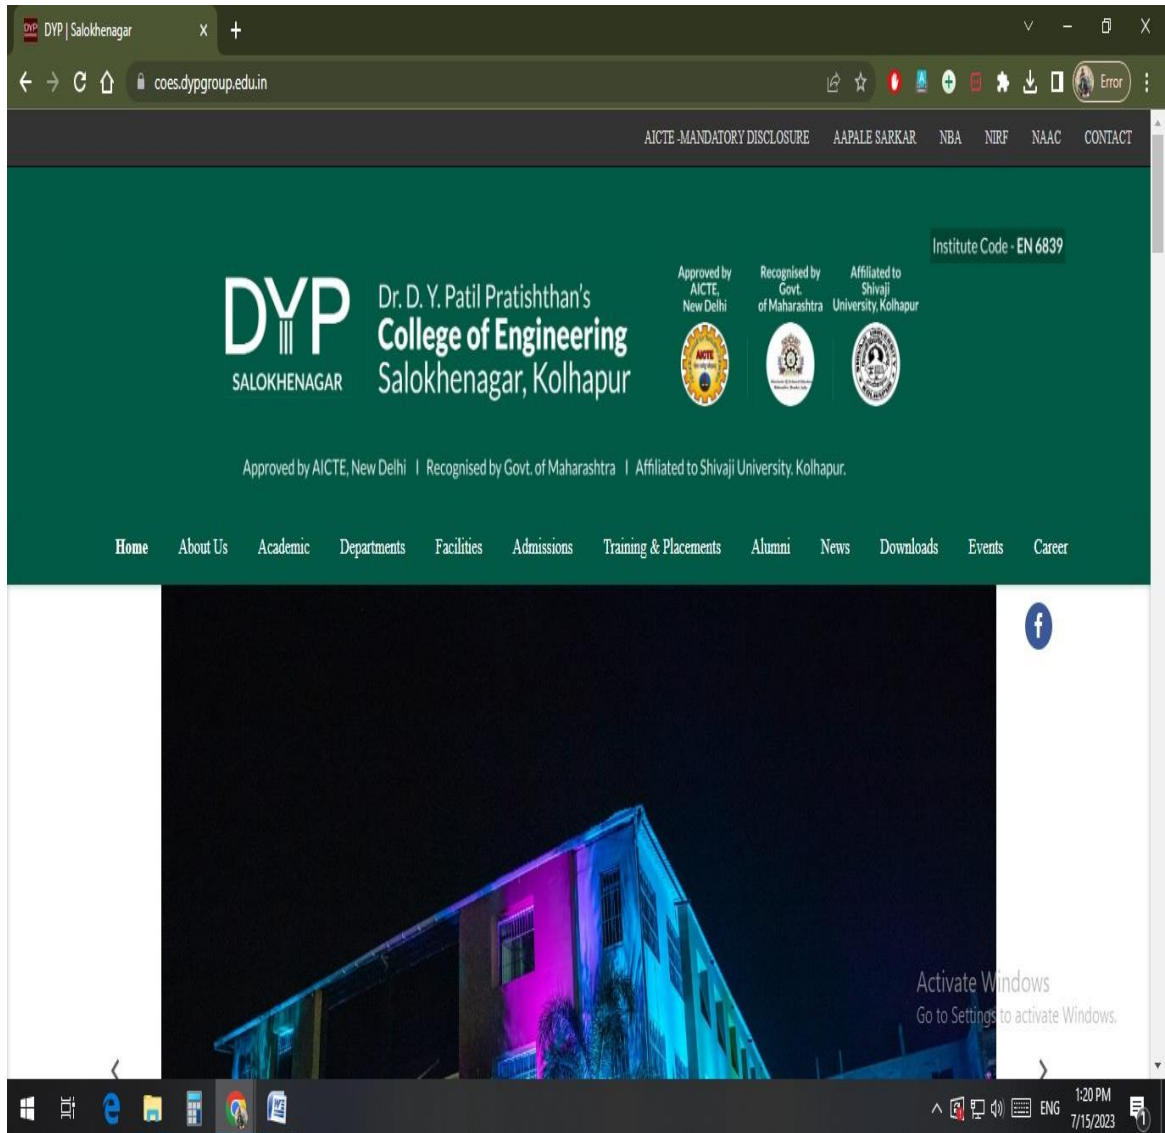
DYP | Salokhenagar
coes.dypgroup.edu.in
Error

AICTE -MANDATORY DISCLOSURE AAPALE SARKAR NBA NIRF NAAC CONTACT

Institute Code - EN 6839

DYP
SALOKHENAGAR

Dr. D. Y. Patil Pratishthan's
College of Engineering
Salokhenagar, Kolhapur

Approved by AICTE, New Delhi
Recognised by Govt. of Maharashtra
Affiliated to Shivaji University, Kolhapur

Approved by AICTE, New Delhi | Recognised by Govt. of Maharashtra | Affiliated to Shivaji University, Kolhapur.

Home About Us Academic Departments Facilities Admissions Training & Placements Alumni News Downloads Events Career

Activate Windows
Go to Settings to activate Windows.

ENG
1:20 PM
7/15/2023